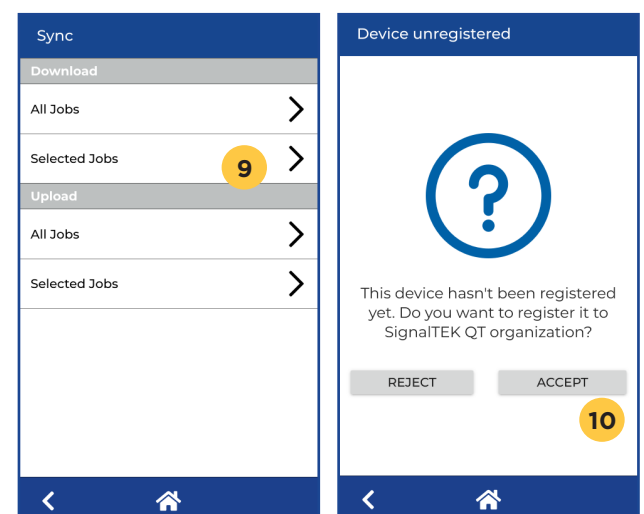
Sync

Download

All Jobs

Selected Jobs

9

Upload

All Jobs

Selected Jobs

Device unregistered

?

This device hasn't been registered yet. Do you want to register it to SignalTEK QT organization?

REJECT

ACCEPT

10